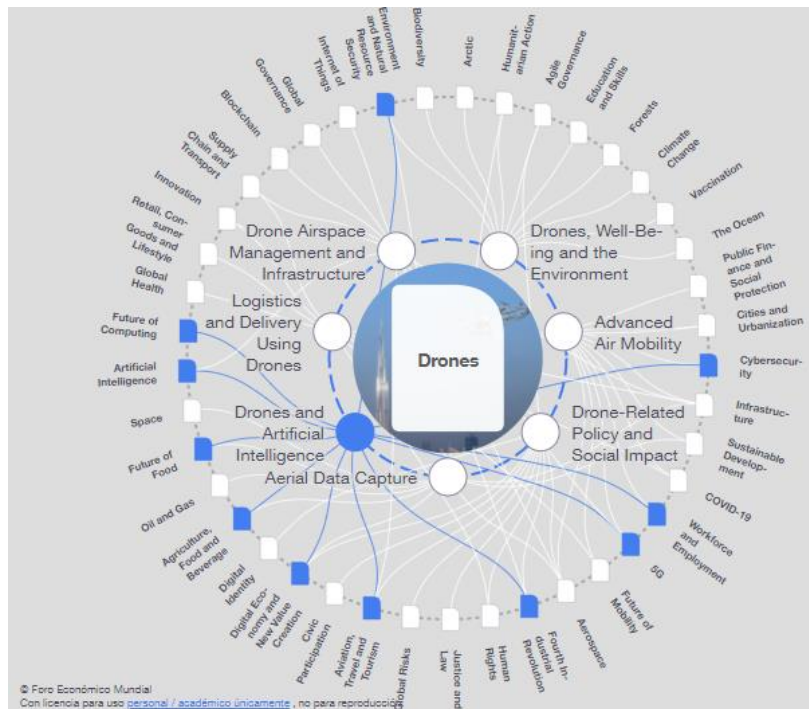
Drones

Drone Airspace Management and Infrastructure

Drones, Well-Being and the Environment

Logistics and Delivery Using Drones

Advanced Air Mobility

Drones and Artificial Intelligence

Drone-Related Policy and Social Impact

Aerial Data Capture

Environment and Natural Resource Security

Biodiversity

Arctic

Humanitarian Action

Agile Governance

Education and Skills

Forests

Climate Change

Vaccination

The Ocean

Public Finance and Social Protection

Cities and Urbanization

Cybersecurity

Infrastructure

Sustainable Development

COVID-19

Workforce and Employment

5G

Future of Mobility

Aerospace

Fourth Industrial Revolution

Human Rights

Justice and Law

Global Risks

Aviation, Travel and Tourism

Civic Participation

Digital Economy and New Value Creation

Digital Identity

Agriculture, Food and Beverage

Oil and Gas

Future of Food

Space

Artificial Intelligence

Future of Computing

Global Health

Retail, Consumer Goods and Lifestyle

Innovation

Supply Chain and Transport

Blockchain

Global Governance

Internet of Things

© Foro Económico Mundial
Con licencia para uso personal / académico únicamente , no para reproducción